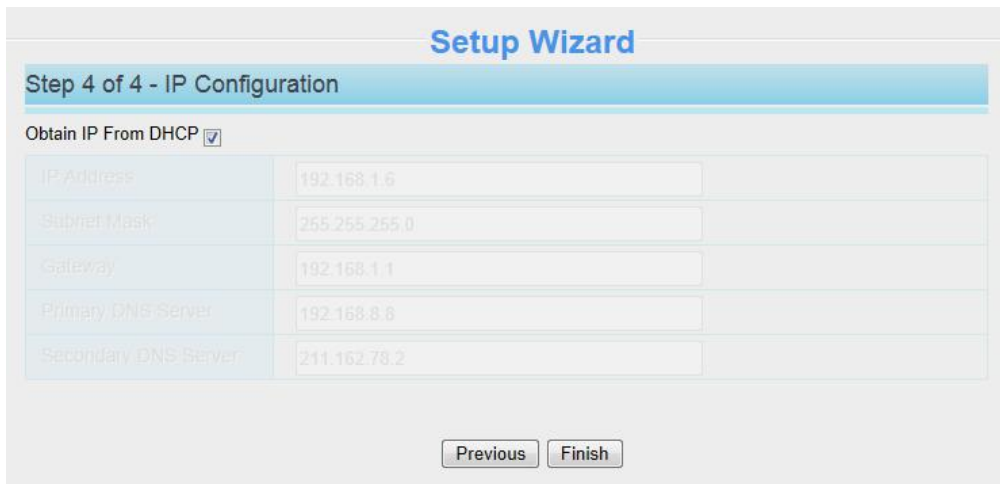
Setup Wizard

Step 4 of 4 - IP Configuration

Obtain IP From DHCP

| | |
|---|---|
| IP Address | 192.168.1.6 |
| Subnet Mask | 255.255.255.0 |
| Gateway | 192.168.1.1 |
| Primary DNS Server | 192.168.8.8 |
| Secondary DNS Server | 211.162.78.2 |

Previous Finish